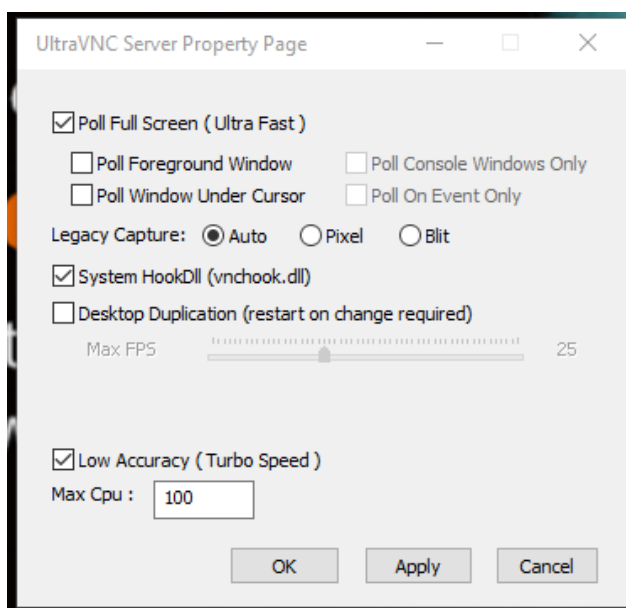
UltraVNC Server Property Page

Poll Full Screen ( Ultra Fast )

Poll Foreground Window

Poll Console Windows Only

Poll Window Under Cursor

Poll On Event Only

Legacy Capture: Auto Pixel Blit

System HookDll (vnchook.dll)

Desktop Duplication (restart on change required)

Max FPS 25

Low Accuracy ( Turbo Speed )

Max Cpu : 100

OK Apply Cancel